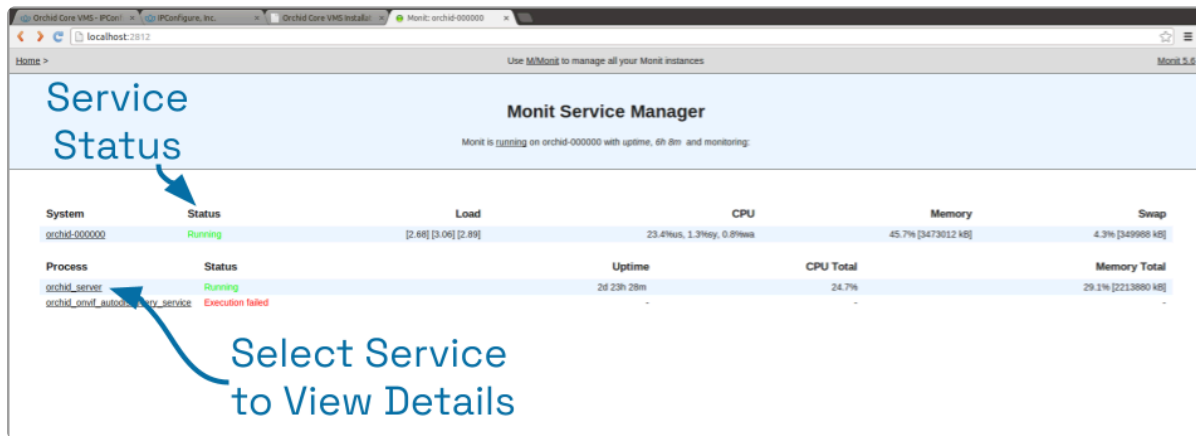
Orchid Core VMS - IPConf ×   IPConfigure, Inc. ×   Orchid Core VMS Installat ×   Monit: orchid-000000 ×

localhost:2812

Home >

Use M/Monit to manage all your Monit instances

Monit 5.6

Service Status

Monit Service Manager

Monit is running on orchid-000000 with uptime, 6h 8m and monitoring:

| System | Status | Load | CPU | Memory | Swap |
|---|---|---|---|---|---|
| orchid-000000 | Running | [2.68] [3.06] [2.89] | 23.4%us, 1.3%sy, 0.8%wa | 45.7% [3473012 kB] | 4.3% [349988 kB] |

| Process | Status | Uptime | CPU Total | Memory Total |
|---|---|---|---|---|
| orchid_server | Running | 2d 23h 28m | 24.7% | 29.1% [2213880 kB] |
| orchid_onvif_autod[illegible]ery_service | Execution failed | - | - | - |

Select Service to View Details